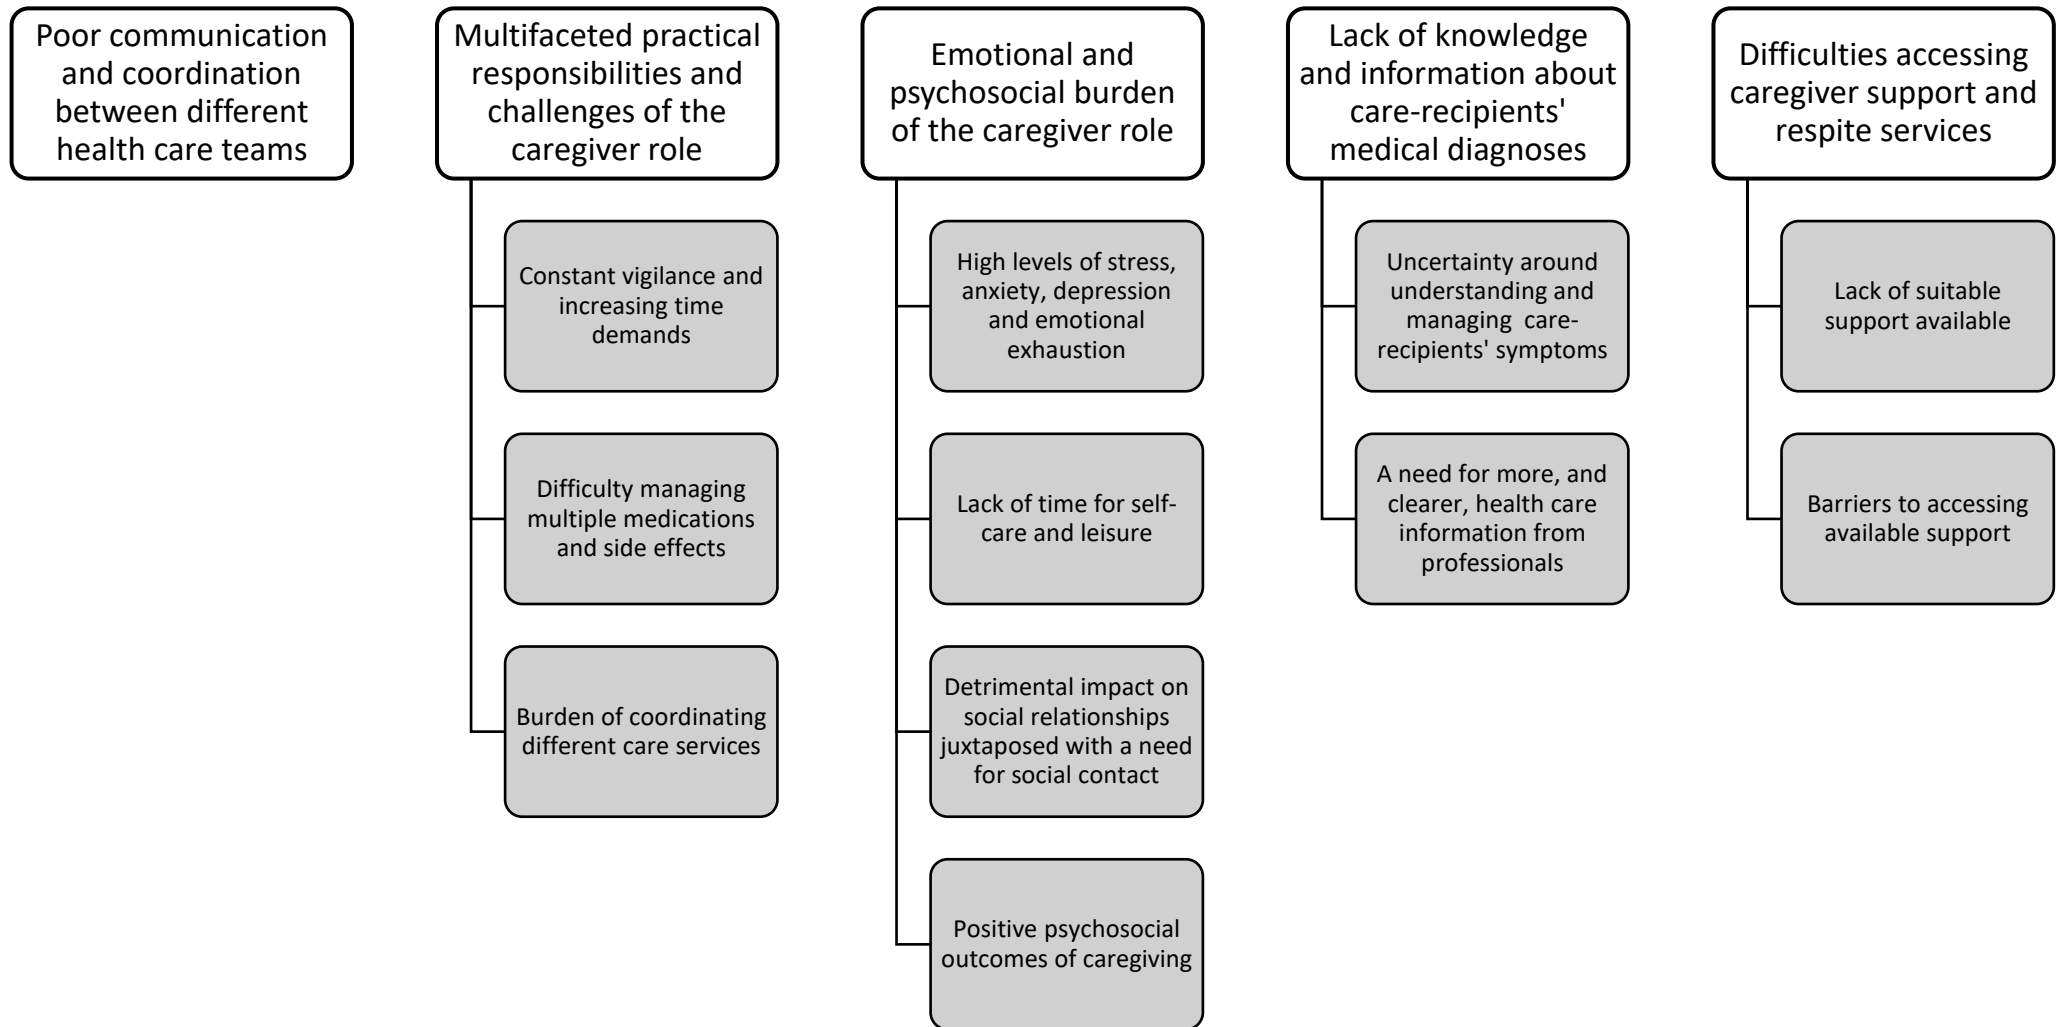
Poor communication and coordination between different health care teams

Multifaceted practical responsibilities and challenges of the caregiver role

Constant vigilance and increasing time demands

Difficulty managing multiple medications and side effects

Burden of coordinating different care services

Emotional and psychosocial burden of the caregiver role

High levels of stress, anxiety, depression and emotional exhaustion

Lack of time for self-care and leisure

Detrimental impact on social relationships juxtaposed with a need for social contact

Positive psychosocial outcomes of caregiving

Lack of knowledge and information about care-recipients' medical diagnoses

Uncertainty around understanding and managing care-recipients' symptoms

A need for more, and clearer, health care information from professionals

Difficulties accessing caregiver support and respite services

Lack of suitable support available

Barriers to accessing available support